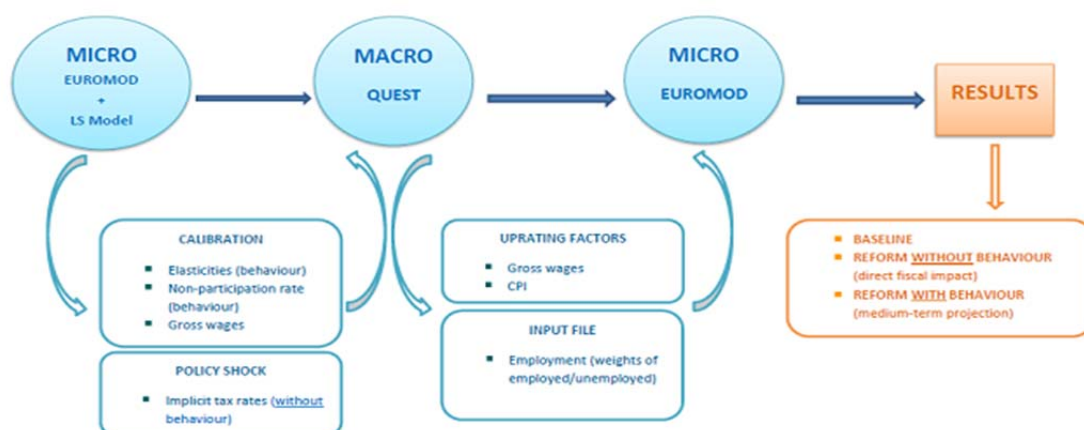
MICRO
EUROMOD
+
LS Model

MACRO
QUEST

MICRO
EUROMOD

RESULTS

CALIBRATION
- Elasticities (behaviour)
- Non-participation rate (behaviour)
- Gross wages

POLICY SHOCK
- Implicit tax rates (without behaviour)

UPRATING FACTORS
- Gross wages
- CPI

INPUT FILE
- Employment (weights of employed/unemployed)

- BASELINE
- REFORM WITHOUT BEHAVIOUR (direct fiscal impact)
- REFORM WITH BEHAVIOUR (medium-term projection)